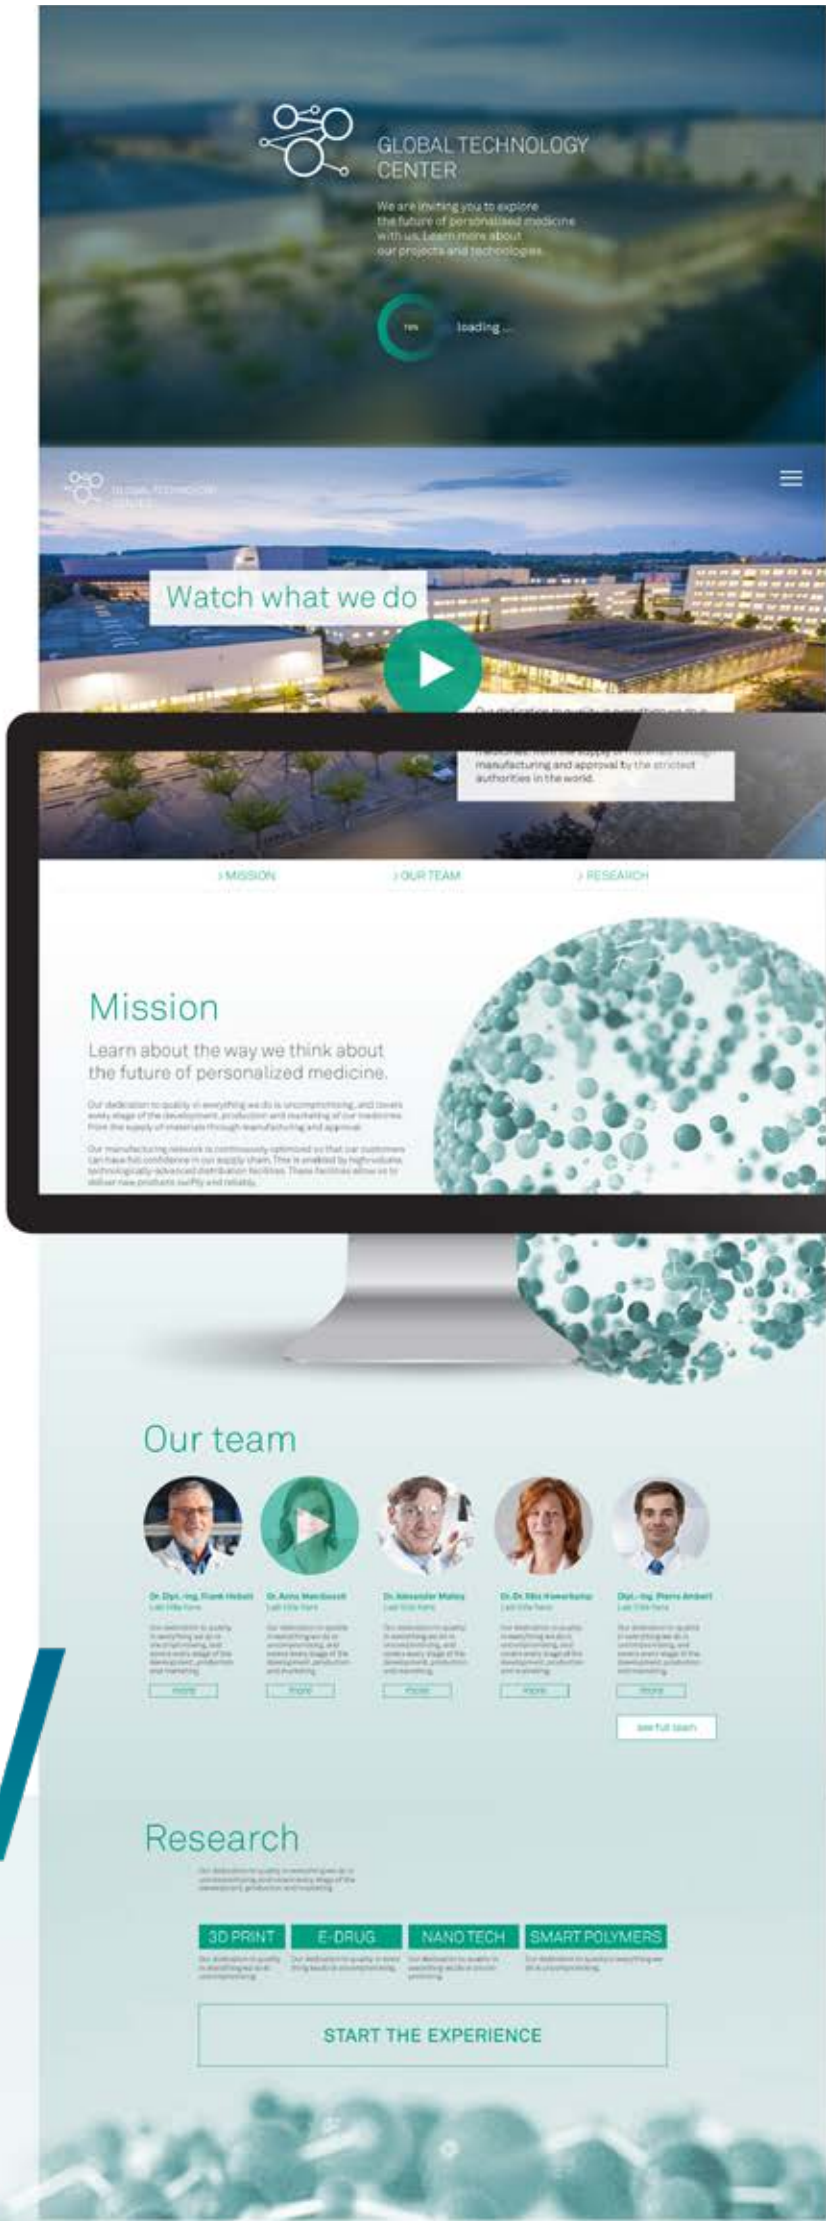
GLOBAL TECHNOLOGY CENTER

We are inviting you to explore the future of personalised medicine with us. Learn more about our projects and technologies.

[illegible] loading ...

GLOBAL TECHNOLOGY CENTER

Watch what we do

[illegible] manufacturing and approval by the strictest authorities in the world.

> MISSION > OUR TEAM > RESEARCH

Mission

Learn about the way we think about the future of personalized medicine.

Our dedication to quality in everything we do is uncompromising, and covers every stage of the development, production and marketing of our medicines from the supply of materials through manufacturing and approval.

Our manufacturing network is continuously optimized so that our customers can have full confidence in our supply chain. This is enabled by high-volume, technologically-advanced distribution facilities. These facilities allow us to deliver new products swiftly and reliably.

Our team

Dr. Dipl.-Ing. Frank Hebelt
Dr. Anna Mersbusch
Dr. Alexander Maloy
Dr. Dr. Elke Howerkamp
Dipl.-Ing. Pierre Ambert

more more more more more

see full team

Research

3D PRINT
E-DRUG
NANO TECH
SMART POLYMERS

START THE EXPERIENCE